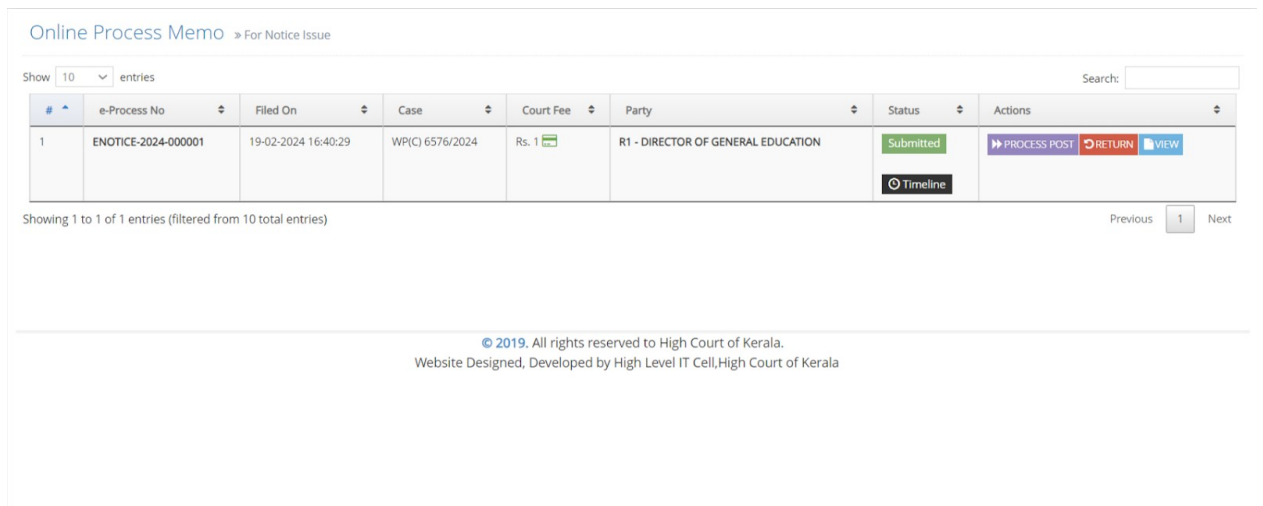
Online Process Memo » For Notice Issue

Show 10 entries

Search:

| # | e-Process No | Filed On | Case | Court Fee | Party | Status | Actions |
|---|---|---|---|---|---|---|---|
| 1 | ENOTICE-2024-000001 | 19-02-2024 16:40:29 | WP(C) 6576/2024 | Rs. 1 | R1 - DIRECTOR OF GENERAL EDUCATION | Submitted Timeline | PROCESS POST RETURN VIEW |

Showing 1 to 1 of 1 entries (filtered from 10 total entries)

Previous 1 Next

© 2019. All rights reserved to High Court of Kerala.
Website Designed, Developed by High Level IT Cell,High Court of Kerala